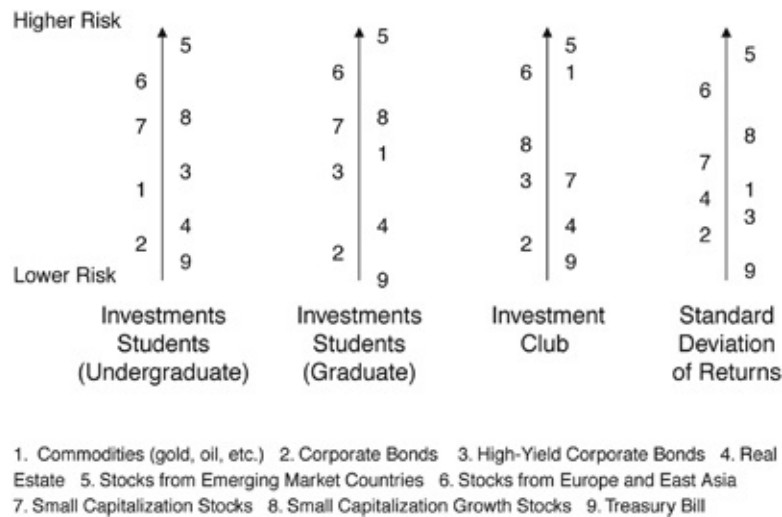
Higher Risk

Lower Risk

5
6
7 8
3
1
4
2 9

Investments Students (Undergraduate)

5
6
7 8
1
3
4
2
9

Investments Students (Graduate)

5
6 1
8
3 7
4
2 9

Investment Club

5
6
8
7
4 1
3
2
9

Standard Deviation of Returns

1. Commodities (gold, oil, etc.) 2. Corporate Bonds 3. High-Yield Corporate Bonds 4. Real Estate 5. Stocks from Emerging Market Countries 6. Stocks from Europe and East Asia 7. Small Capitalization Stocks 8. Small Capitalization Growth Stocks 9. Treasury Bill